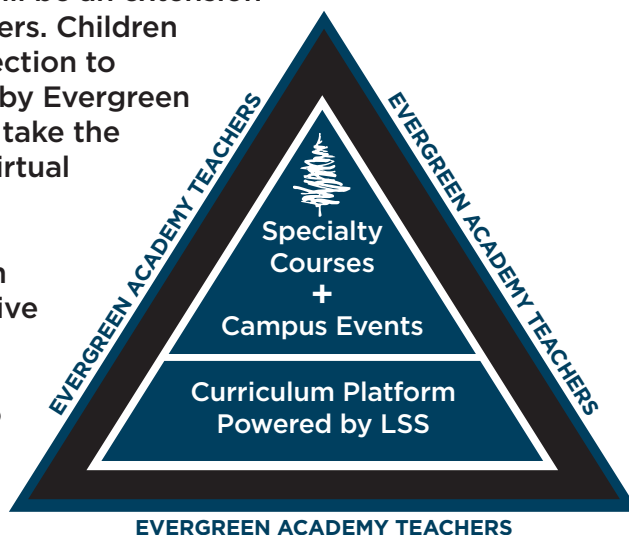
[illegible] be an extension
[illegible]ers. Children
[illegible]ection to
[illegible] by Evergreen
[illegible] take the
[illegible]irtual

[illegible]n
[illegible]ive

EVERGREEN ACADEMY TEACHERS

EVERGREEN ACADEMY TEACHERS

Specialty Courses
+
Campus Events

Curriculum Platform
Powered by LSS

EVERGREEN ACADEMY TEACHERS